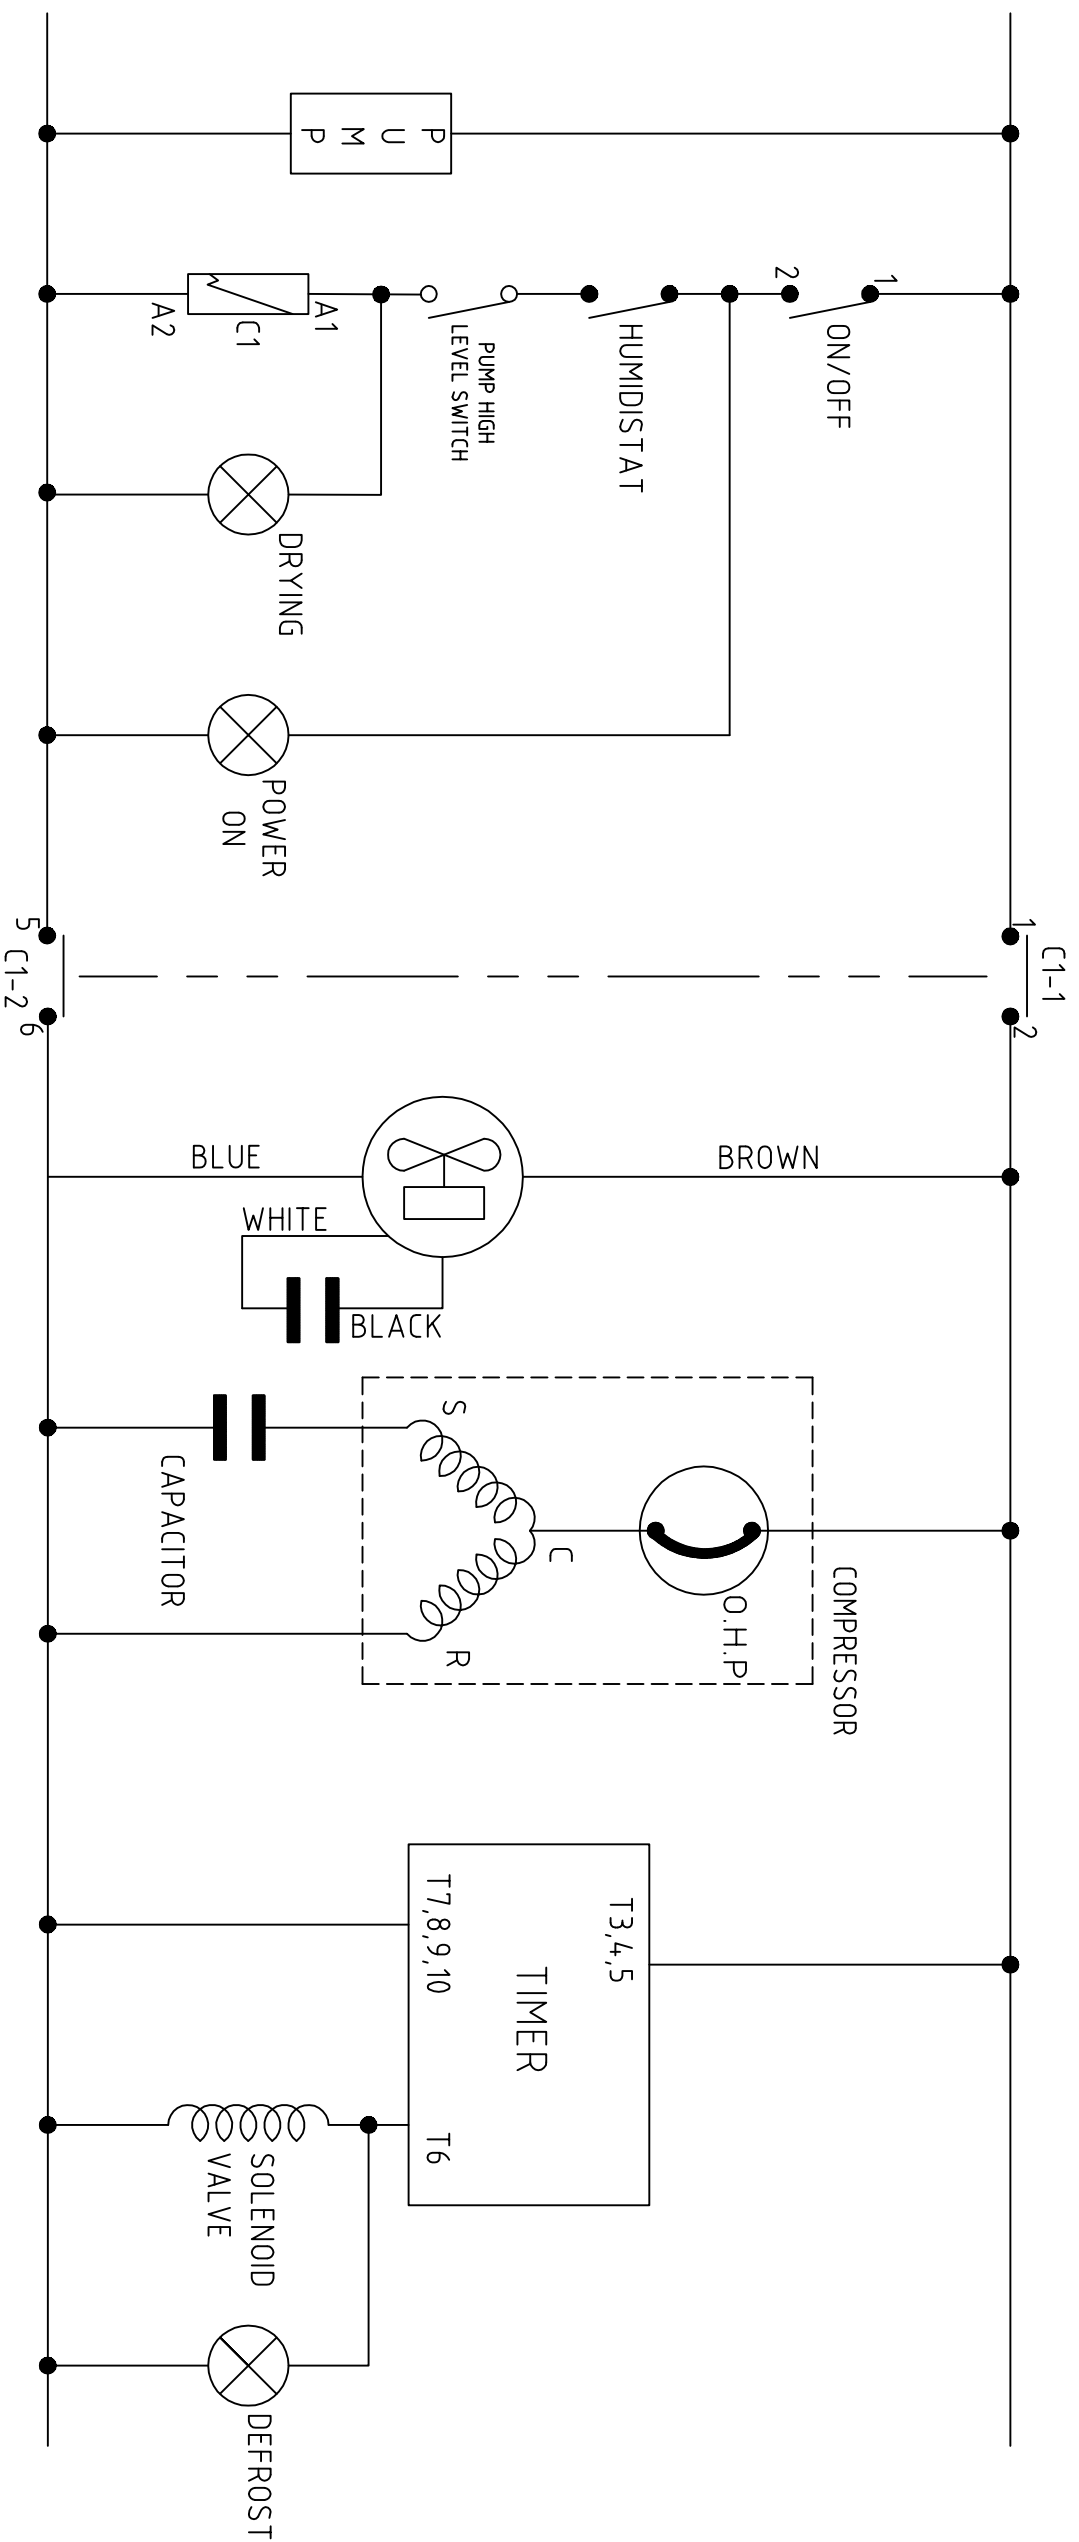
PUMP

A2
C1
A1
PUMP HIGH LEVEL SWITCH
HUMIDISTAT
2
1
ON/OFF

DRYING

POWER ON

5
C1-2
6
1
C1-1
2

BLUE
BROWN
WHITE
BLACK

S
C
R
O.H.P
CAPACITOR
COMPRESSOR

T7,8,9,10
TIMER
T3,4,5
T6

SOLENOID VALVE

DEFROST